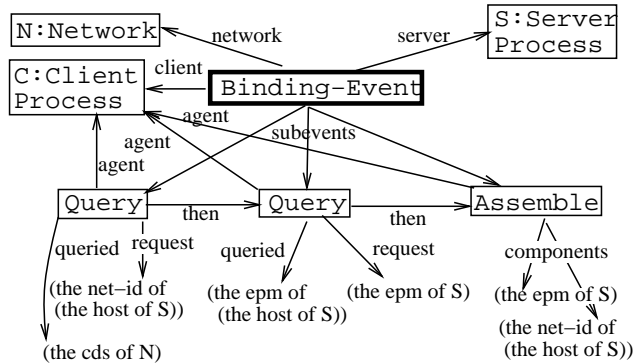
N:Network
network
server
S:Server Process
C:Client Process
client
Binding-Event
agent
agent
agent
subevents
Query
then
Query
then
Assemble
queried
request
queried
request
components
(the net–id of (the host of S))
(the epm of (the host of S))
(the epm of S)
(the epm of S)
(the net–id of (the host of S))
(the cds of N)